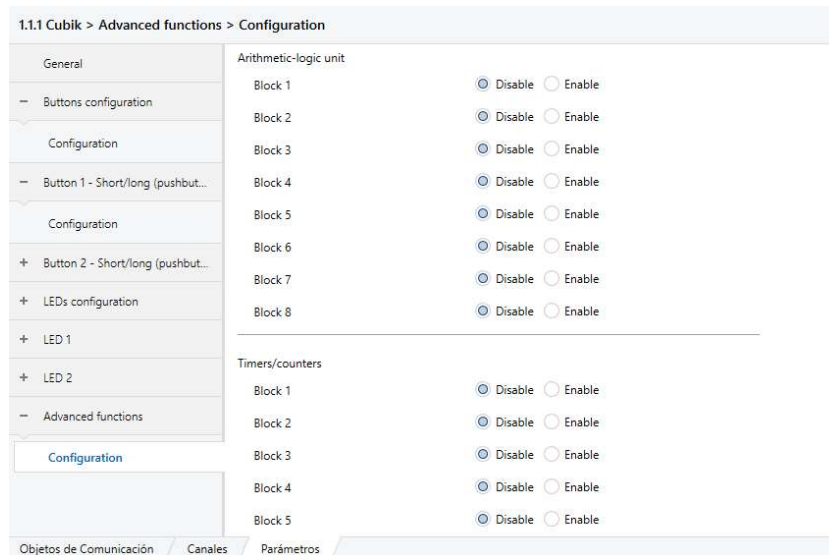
1.1.1 Cubik > Advanced functions > Configuration

General

− Buttons configuration

Configuration

− Button 1 - Short/long (pushbut...

Configuration

+ Button 2 - Short/long (pushbut...

+ LEDs configuration

+ LED 1

+ LED 2

− Advanced functions

Configuration

Arithmetic-logic unit

| | | |
|---|---|---|
| Block 1 | Disable | Enable |
| Block 2 | Disable | Enable |
| Block 3 | Disable | Enable |
| Block 4 | Disable | Enable |
| Block 5 | Disable | Enable |
| Block 6 | Disable | Enable |
| Block 7 | Disable | Enable |
| Block 8 | Disable | Enable |

Timers/counters

| | | |
|---|---|---|
| Block 1 | Disable | Enable |
| Block 2 | Disable | Enable |
| Block 3 | Disable | Enable |
| Block 4 | Disable | Enable |
| Block 5 | Disable | Enable |

Objetos de Comunicación | Canales | Parámetros